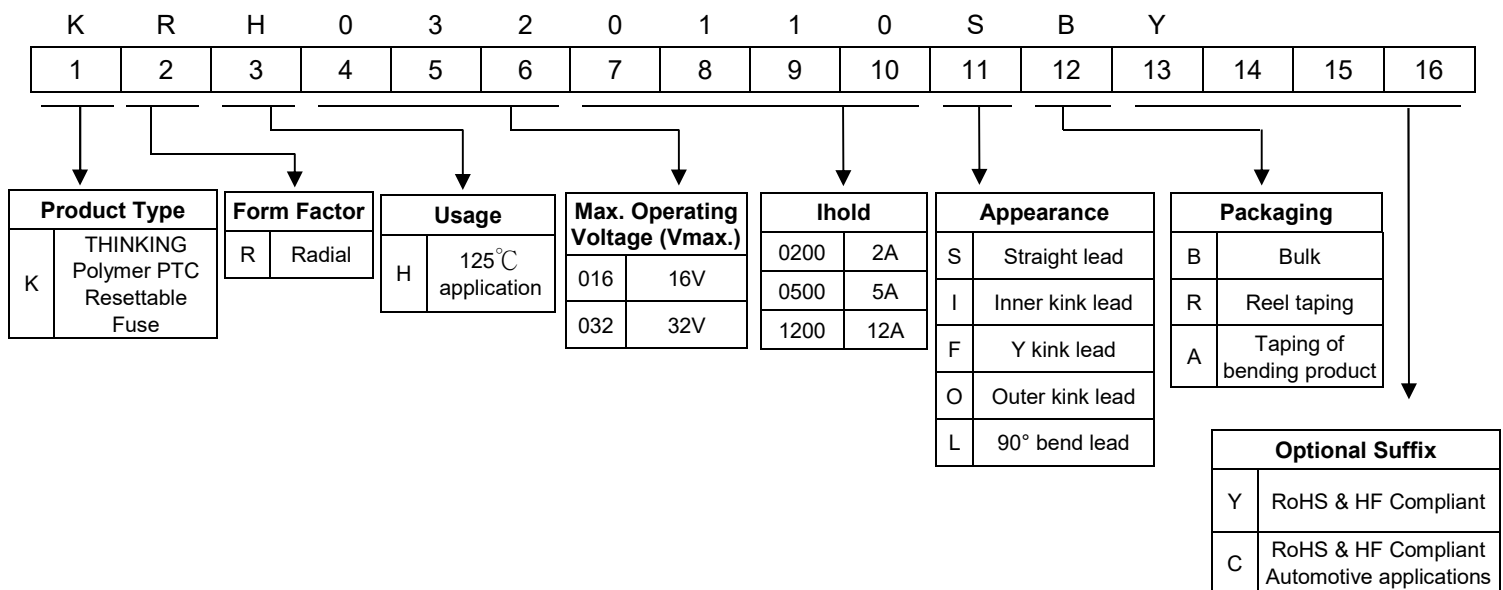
K R H 0 3 2 0 1 1 0 S B Y

| 1 | 2 | 3 | 4 | 5 | 6 | 7 | 8 | 9 | 10 | 11 | 12 | 13 | 14 | 15 | 16 |
|---|---|---|---|---|---|---|---|---|---|---|---|---|---|---|---|

| Product Type | |
|---|---|
| K | THINKING Polymer PTC Resettable Fuse |

| Form Factor | |
|---|---|
| R | Radial |

| Usage | |
|---|---|
| H | 125℃ application |

| Max. Operating Voltage (Vmax.) | |
|---|---|
| 016 | 16V |
| 032 | 32V |

| Ihold | |
|---|---|
| 0200 | 2A |
| 0500 | 5A |
| 1200 | 12A |

| Appearance | |
|---|---|
| S | Straight lead |
| I | Inner kink lead |
| F | Y kink lead |
| O | Outer kink lead |
| L | 90° bend lead |

| Packaging | |
|---|---|
| B | Bulk |
| R | Reel taping |
| A | Taping of bending product |

| Optional Suffix | |
|---|---|
| Y | RoHS & HF Compliant |
| C | RoHS & HF Compliant Automotive applications |